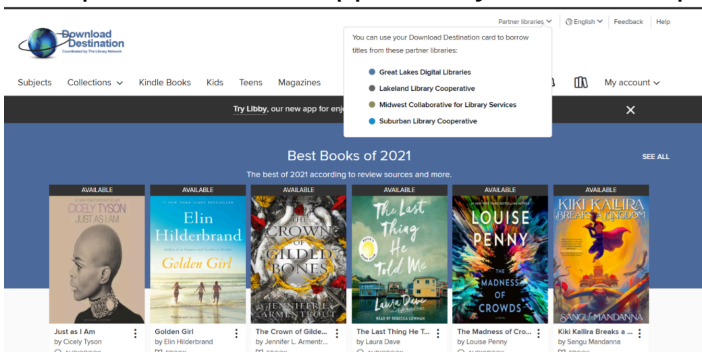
Download Destination
Coordinated by The Library Network

Partner libraries | English | Feedback | Help

You can use your Download Destination card to borrow titles from these partner libraries:

Great Lakes Digital Libraries
Lakeland Library Cooperative
Midwest Collaborative for Library Services
Suburban Library Cooperative

Subjects | Collections | Kindle Books | Kids | Teens | Magazines | My account

Try Libby, our new app for enj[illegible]

Best Books of 2021
The best of 2021 according to review sources and more.
SEE ALL

AVAILABLE
CICELY TYSON
JUST AS I AM
Just as I Am
by Cicely Tyson

AVAILABLE
Elin Hilderbrand
Golden Girl
Golden Girl
by Elin Hilderbrand

AVAILABLE
THE CROWN OF GILDED BONES
JENNIFER L. ARMENTROUT
The Crown of Gilde...
by Jennifer L. Armentr...

AVAILABLE
The Last Thing He Told Me
Laura Dave
READ BY REBECCA LOWMAN
The Last Thing He T...
by Laura Dave

AVAILABLE
LOUISE PENNY
THE MADNESS OF CROWDS
The Madness of Cro...
by Louise Penny

AVAILABLE
KIKI KALLIRA BREAKS A KINGDOM
SANGU MANDANNA
Kiki Kallira Breaks a ...
by Sangu Mandanna